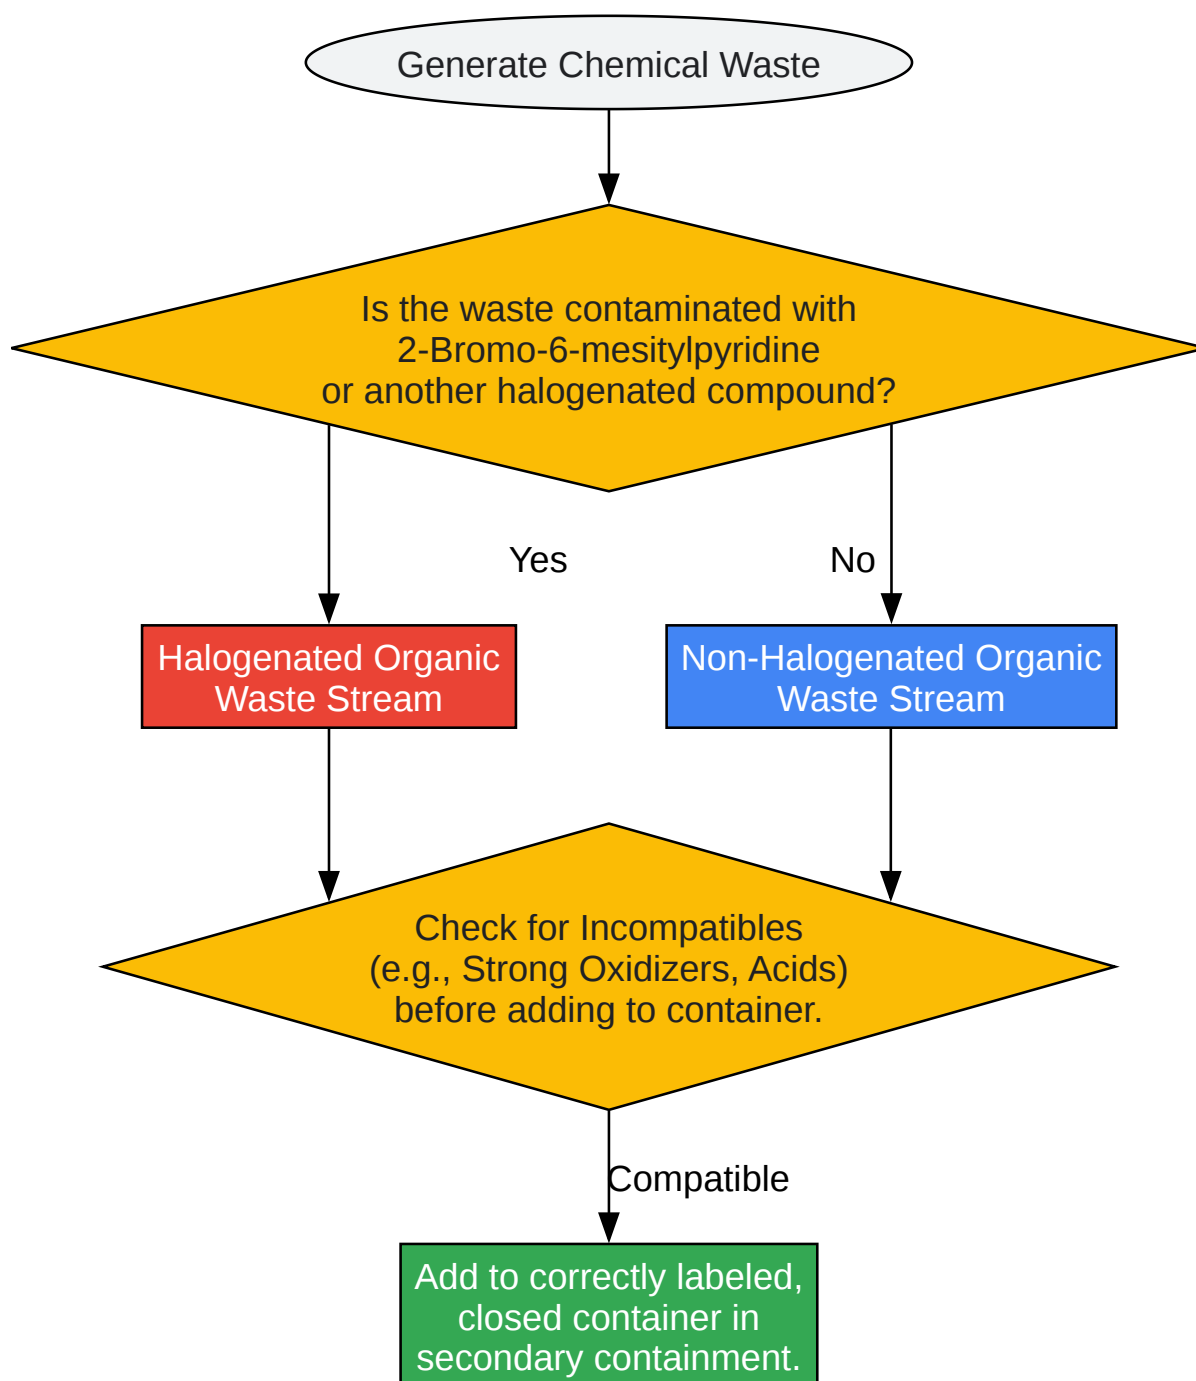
Generate Chemical Waste

Is the waste contaminated with 2-Bromo-6-mesitylpyridine or another halogenated compound?

Yes

No

Halogenated Organic Waste Stream

Non-Halogenated Organic Waste Stream

Check for Incompatibles (e.g., Strong Oxidizers, Acids) before adding to container.

Compatible

Add to correctly labeled, closed container in secondary containment.